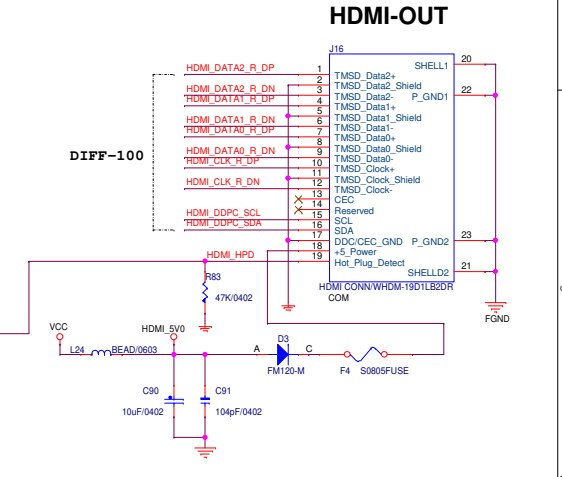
HDMI-OUT

J16

HDMI_DATA2_R_DP
HDMI_DATA2_R_DN
HDMI_DATA1_R_DP
HDMI_DATA1_R_DN
HDMI_DATA0_R_DP
HDMI_DATA0_R_DN
HDMI_CLK_R_DP
HDMI_CLK_R_DN
HDMI_DDPC_SCL
HDMI_DDPC_SDA

DIFF-100

1 TMSD_Data2+
2 TMSD_Data2_Shield
3 TMSD_Data2-
4 TMSD_Data1+
5 TMSD_Data1_Shield
6 TMSD_Data1-
7 TMSD_Data0+
8 TMSD_Data0_Shield
9 TMSD_Data0-
10 TMSD_Clock+
11 TMSD_Clock_Shield
12 TMSD_Clock-
13 CEC
14 Reserved
15 SCL
16 SDA
17 DDC/CEC_GND
18 +5_Power
19 Hot_Plug_Detect

SHELL1 20
P_GND1 22
P_GND2 23
SHELLD2 21

HDMI CONN/WHDM-19D1LB2DR
COM

FGND

HDMI_HPD
R83
47K/0402

VCC
HDMI_5V0
L24 BEAD/0603
A D3 C
FM120-M
F4 S0805FUSE

C90
10uF/0402
C91
104pF/0402